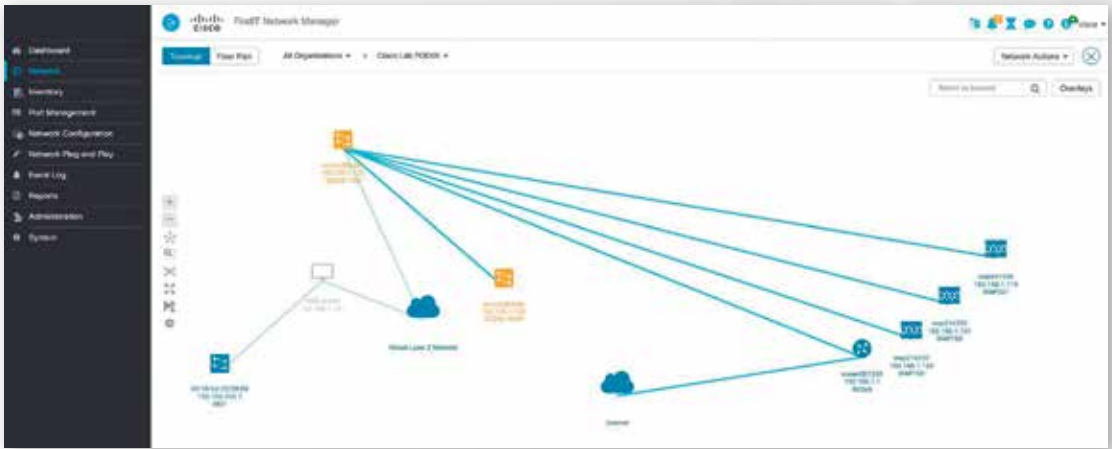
cisco FogIT Network Manager

Dashboard
Network
Inventory
Port Management
Network Configuration
Network Plug and Play
Event Log
Reports
Administration
System

Topology
Floor Plan
All Organizations
Cisco Lab PDO06

Network Actions

Search by keyword
Overlays

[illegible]

Virtual Layer 2 Network

Internet